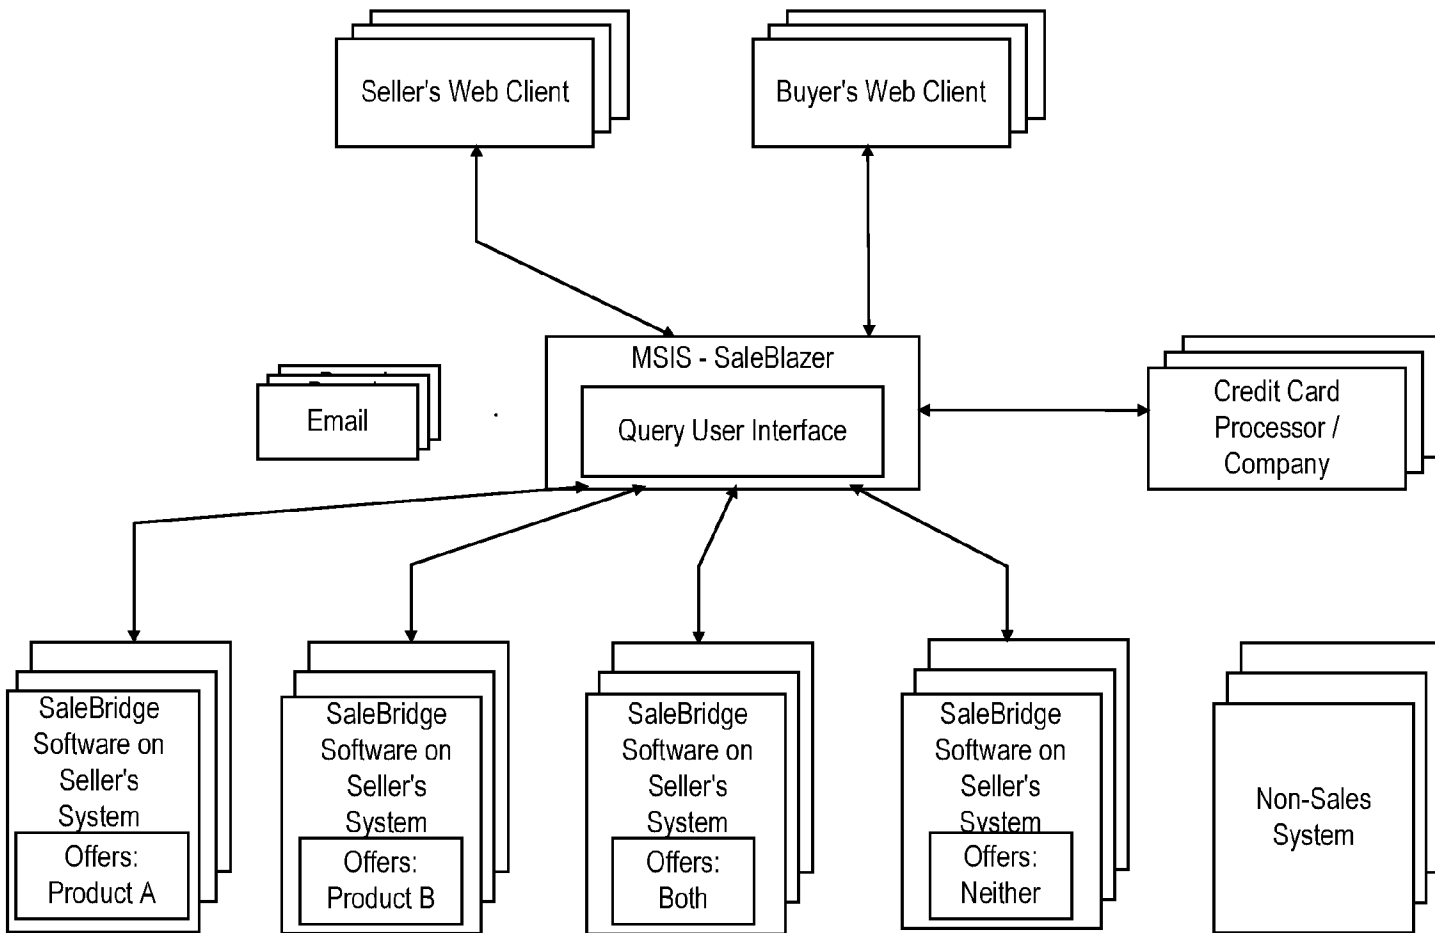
Seller's Web Client

Buyer's Web Client

MSIS - SaleBlazer

Query User Interface

Email

Credit Card Processor / Company

SaleBridge Software on Seller's System

Offers: Product A

SaleBridge Software on Seller's System

Offers: Product B

SaleBridge Software on Seller's System

Offers: Both

SaleBridge Software on Seller's System

Offers: Neither

Non-Sales System